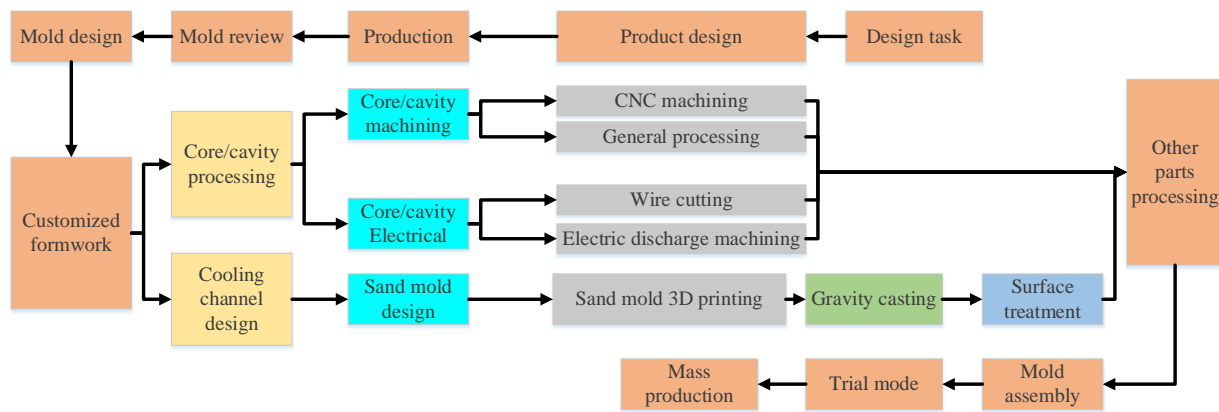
Mold design
Mold review
Production
Product design
Design task

Customized formwork

Core/cavity processing

Core/cavity machining
CNC machining
General processing

Core/cavity Electrical
Wire cutting
Electric discharge machining

Other parts processing

Cooling channel design
Sand mold design
Sand mold 3D printing
Gravity casting
Surface treatment

Mold assembly
Trial mode
Mass production